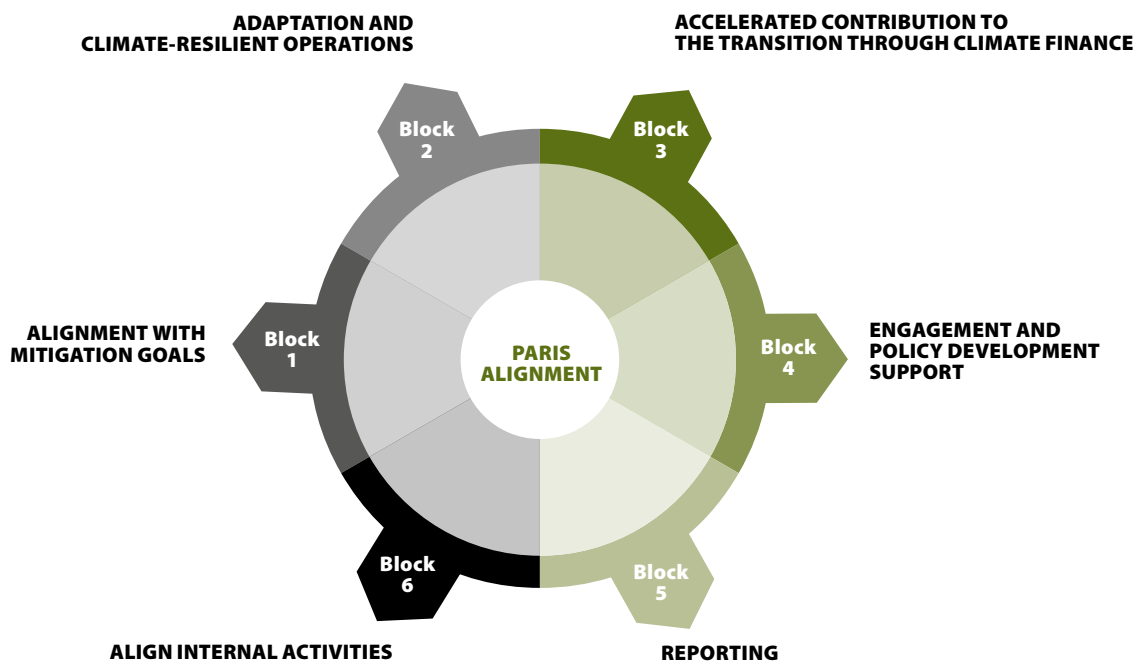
ADAPTATION AND CLIMATE-RESILIENT OPERATIONS

ACCELERATED CONTRIBUTION TO THE TRANSITION THROUGH CLIMATE FINANCE

Block 2

Block 3

ALIGNMENT WITH MITIGATION GOALS

Block 1

PARIS ALIGNMENT

Block 4

ENGAGEMENT AND POLICY DEVELOPMENT SUPPORT

Block 6

Block 5

ALIGN INTERNAL ACTIVITIES

REPORTING